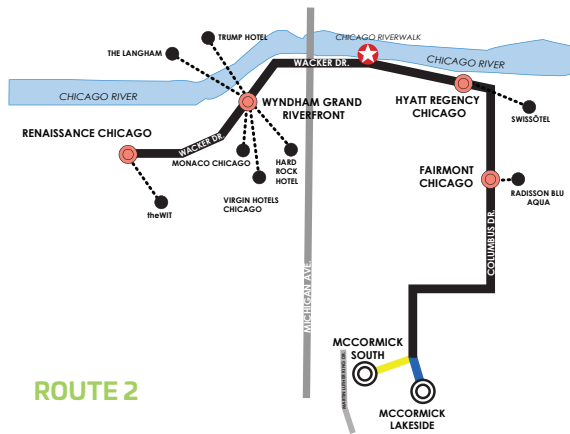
TRUMP HOTEL
THE LANGHAM
CHICAGO RIVERWALK
WACKER DR.
CHICAGO RIVER
CHICAGO RIVER
WYNDHAM GRAND RIVERFRONT
HYATT REGENCY CHICAGO
SWISSÔTEL
RENAISSANCE CHICAGO
WACKER DR.
MONACO CHICAGO
HARD ROCK HOTEL
VIRGIN HOTELS CHICAGO
theWIT
FAIRMONT CHICAGO
RADISSON BLU AQUA
COLUMBUS DR.
MICHIGAN AVE.
MCCORMICK SOUTH
MARTIN LUTHER KING DR.
MCCORMICK LAKESIDE
ROUTE 2